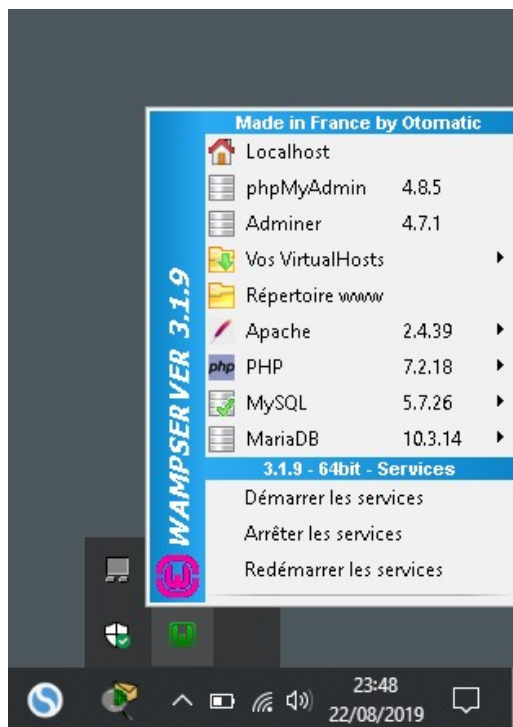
Made in France by Otomatic

WAMPSERVER 3.1.9

Localhost
phpMyAdmin 4.8.5
Adminer 4.7.1
Vos VirtualHosts
Répertoire www
Apache 2.4.39
PHP 7.2.18
MySQL 5.7.26
MariaDB 10.3.14

3.1.9 - 64bit - Services

Démarrer les services
Arrêter les services
Redémarrer les services

php

23:48
22/08/2019